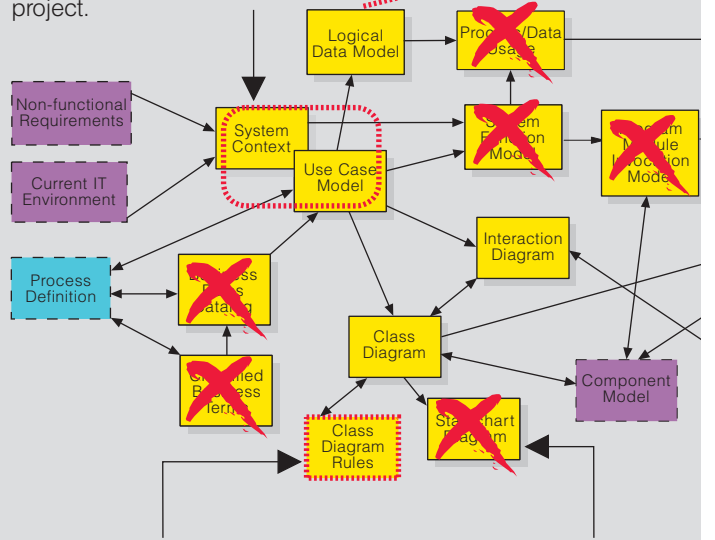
project.

Logical Data Model

Process/Data Usage

Non-functional Requirements

System Context

Use Case Model

System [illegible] Model

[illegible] Module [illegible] Model

Current IT Environment

Process Definition

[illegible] Catalog

Interaction Diagram

Class Diagram

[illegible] Business Term

Component Model

Class Diagram Rules

State Chart Diagram